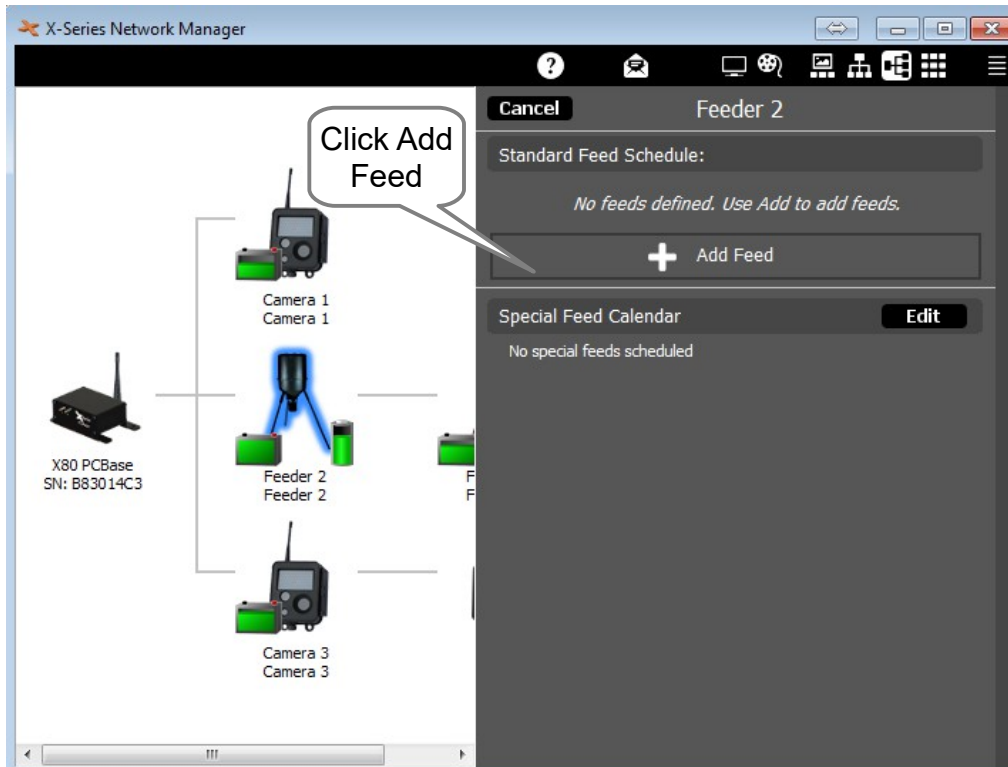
X-Series Network Manager

Cancel

Feeder 2

Click Add Feed

Standard Feed Schedule:

No feeds defined. Use Add to add feeds.

Add Feed

Special Feed Calendar

Edit

No special feeds scheduled

Camera 1
Camera 1

X80 PCBase
SN: B83014C3

Feeder 2
Feeder 2

F
F

Camera 3
Camera 3